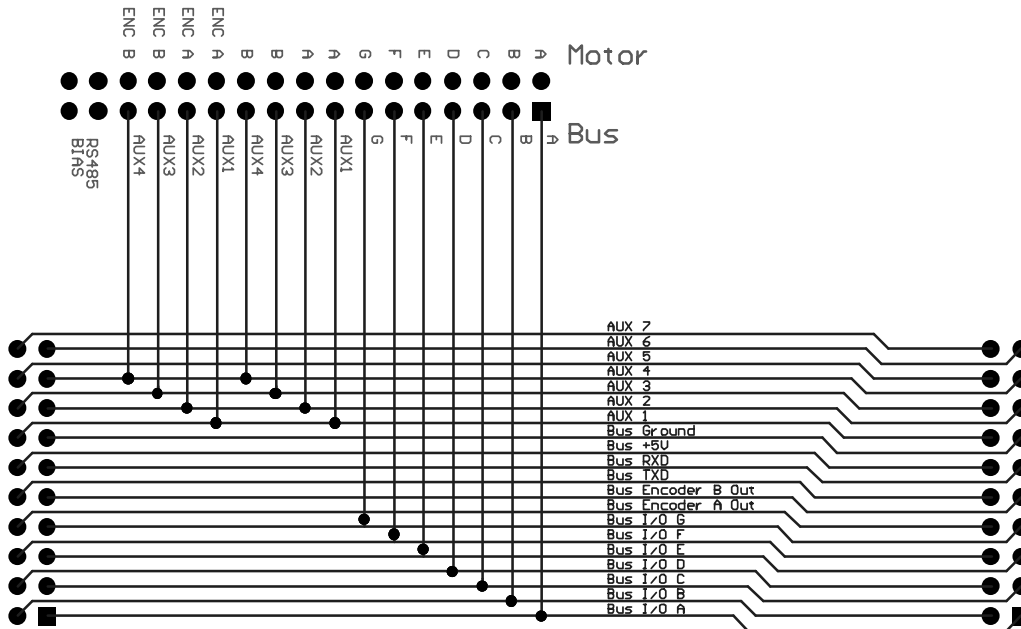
ENC B ENC B ENC A ENC A B B A A G F E D C B A Motor

RS485 BIAS AUX4 AUX3 AUX2 AUX1 AUX4 AUX3 AUX2 AUX1 G F E D C B A Bus

AUX 7
AUX 6
AUX 5
AUX 4
AUX 3
AUX 2
AUX 1
Bus Ground
Bus +5V
Bus RXD
Bus TXD
Bus Encoder B Out
Bus Encoder A Out
Bus I/O G
Bus I/O F
Bus I/O E
Bus I/O D
Bus I/O C
Bus I/O B
Bus I/O A